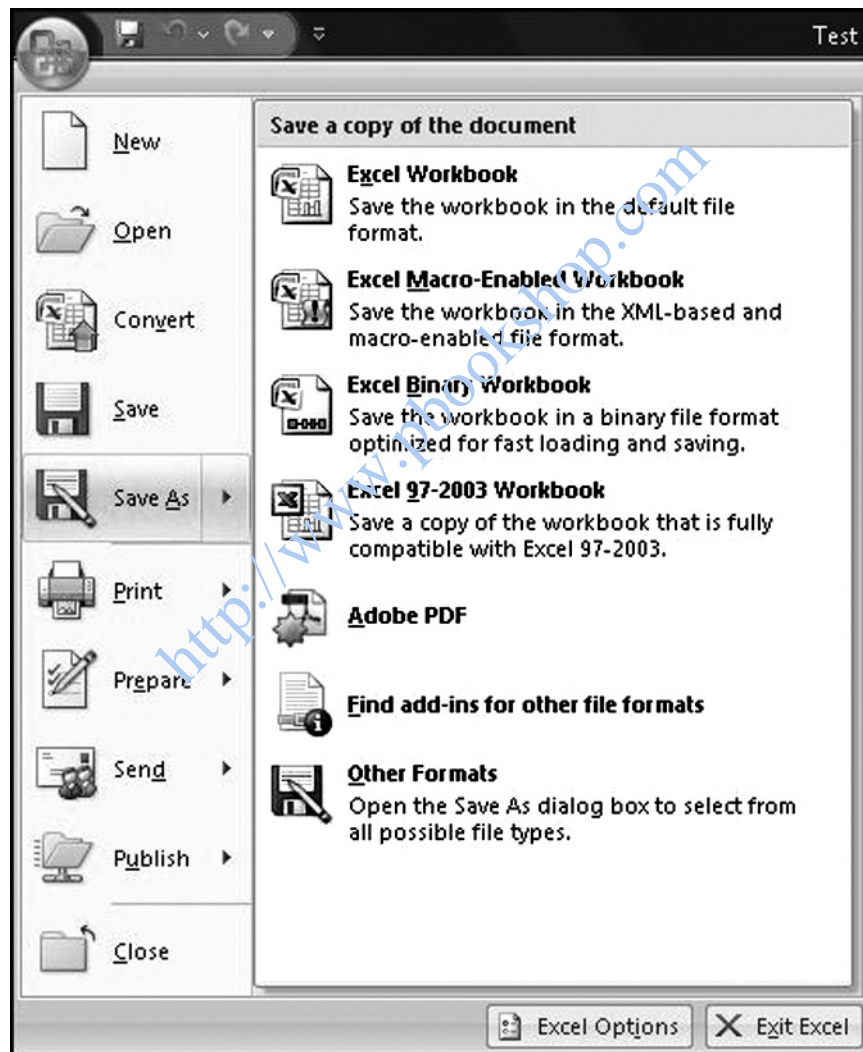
Test

New

Open

Convert

Save

Save As

Print

Prepare

Send

Publish

Close

Save a copy of the document

Excel Workbook
Save the workbook in the default file format.

Excel Macro-Enabled Workbook
Save the workbook in the XML-based and macro-enabled file format.

Excel Binary Workbook
Save the workbook in a binary file format optimized for fast loading and saving.

Excel 97-2003 Workbook
Save a copy of the workbook that is fully compatible with Excel 97-2003.

Adobe PDF

Find add-ins for other file formats

Other Formats
Open the Save As dialog box to select from all possible file types.

http://www.mbookshop.com

Excel Options

Exit Excel